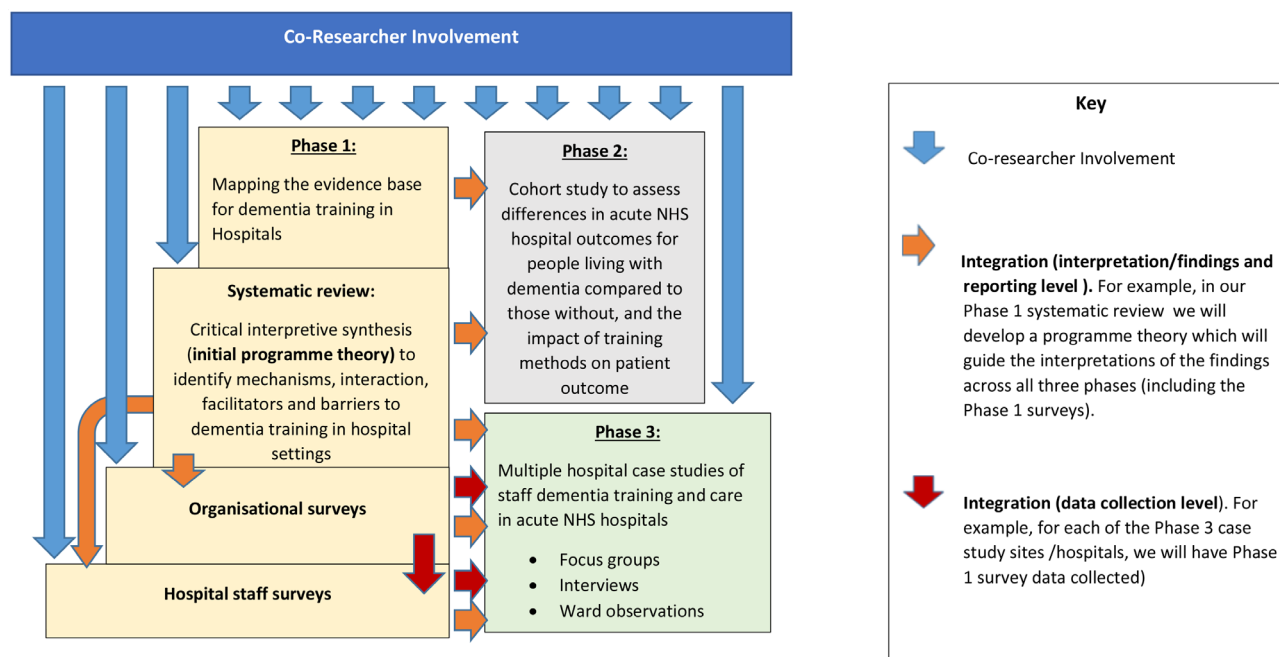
Co-Researcher Involvement

Phase 1:

Mapping the evidence base for dementia training in Hospitals

Systematic review:

Critical interpretive synthesis (**initial programme theory**) to identify mechanisms, interaction, facilitators and barriers to dementia training in hospital settings

Organisational surveys

Hospital staff surveys

Phase 2:

Cohort study to assess differences in acute NHS hospital outcomes for people living with dementia compared to those without, and the impact of training methods on patient outcome

Phase 3:

Multiple hospital case studies of staff dementia training and care in acute NHS hospitals

- Focus groups
- Interviews
- Ward observations

Key

Co-researcher Involvement

**Integration (interpretation/findings and reporting level ).** For example, in our Phase 1 systematic review we will develop a programme theory which will guide the interpretations of the findings across all three phases (including the Phase 1 surveys).

**Integration (data collection level**). For example, for each of the Phase 3 case study sites /hospitals, we will have Phase 1 survey data collected)